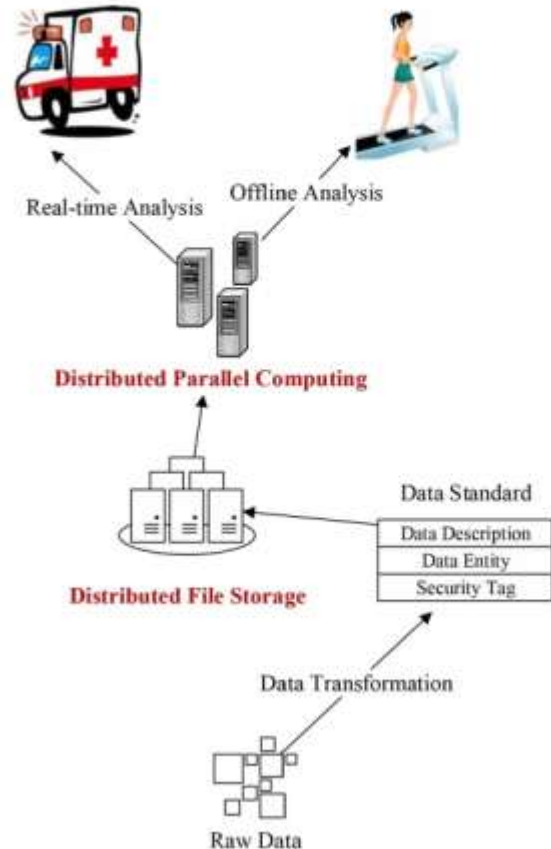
Real-time Analysis

Offline Analysis

Distributed Parallel Computing

Data Standard

| Data Description |
|---|
| Data Entity |
| Security Tag |

Distributed File Storage

Data Transformation

Raw Data